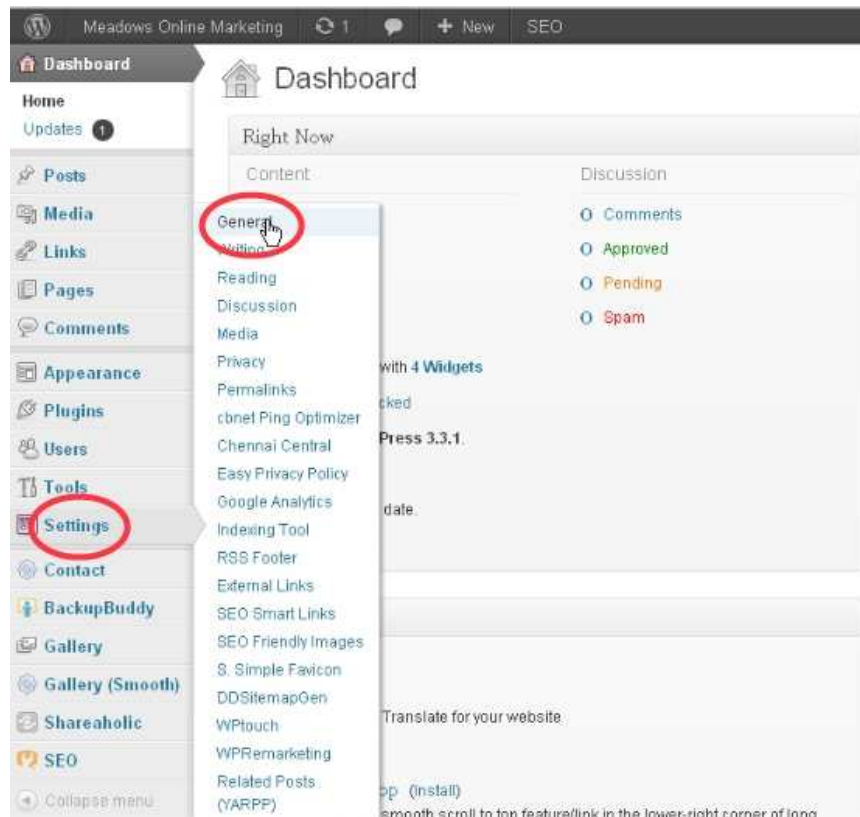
Meadows Online Marketing 1 + New SEO

Dashboard
Home
Updates 1
Posts
Media
Links
Pages
Comments
Appearance
Plugins
Users
Tools
Settings
Contact
BackupBuddy
Gallery
Gallery (Smooth)
Shareaholic
SEO
Collapse menu

Dashboard

Right Now

Content

Discussion

0 Comments
0 Approved
0 Pending
0 Spam

General
Writing
Reading
Discussion
Media
Privacy
Permalinks
cbnet Ping Optimizer
Chennai Central
Easy Privacy Policy
Google Analytics
Indexing Tool
RSS Footer
External Links
SEO Smart Links
SEO Friendly Images
S. Simple Favicon
DDSitemapGen
WPtouch
WPRemarketing
Related Posts (YARPP)

with 4 Widgets
cked
Press 3.3.1.
date.

Translate for your website
pp (Install)
smooth scroll to top feature/link in the lower-right corner of long